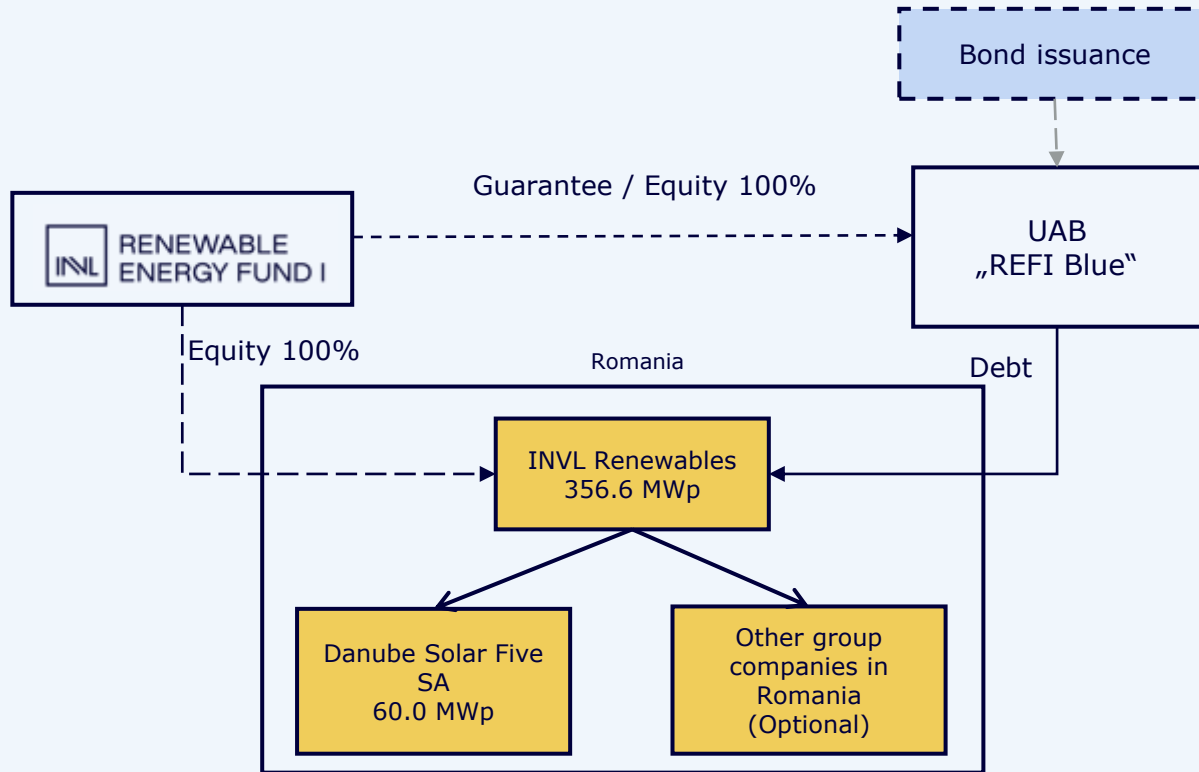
Bond issuance

Guarantee / Equity 100%

INVL RENEWABLE ENERGY FUND I

UAB „REFI Blue“

Equity 100%

Romania

Debt

INVL Renewables 356.6 MWp

Danube Solar Five SA 60.0 MWp

Other group companies in Romania (Optional)